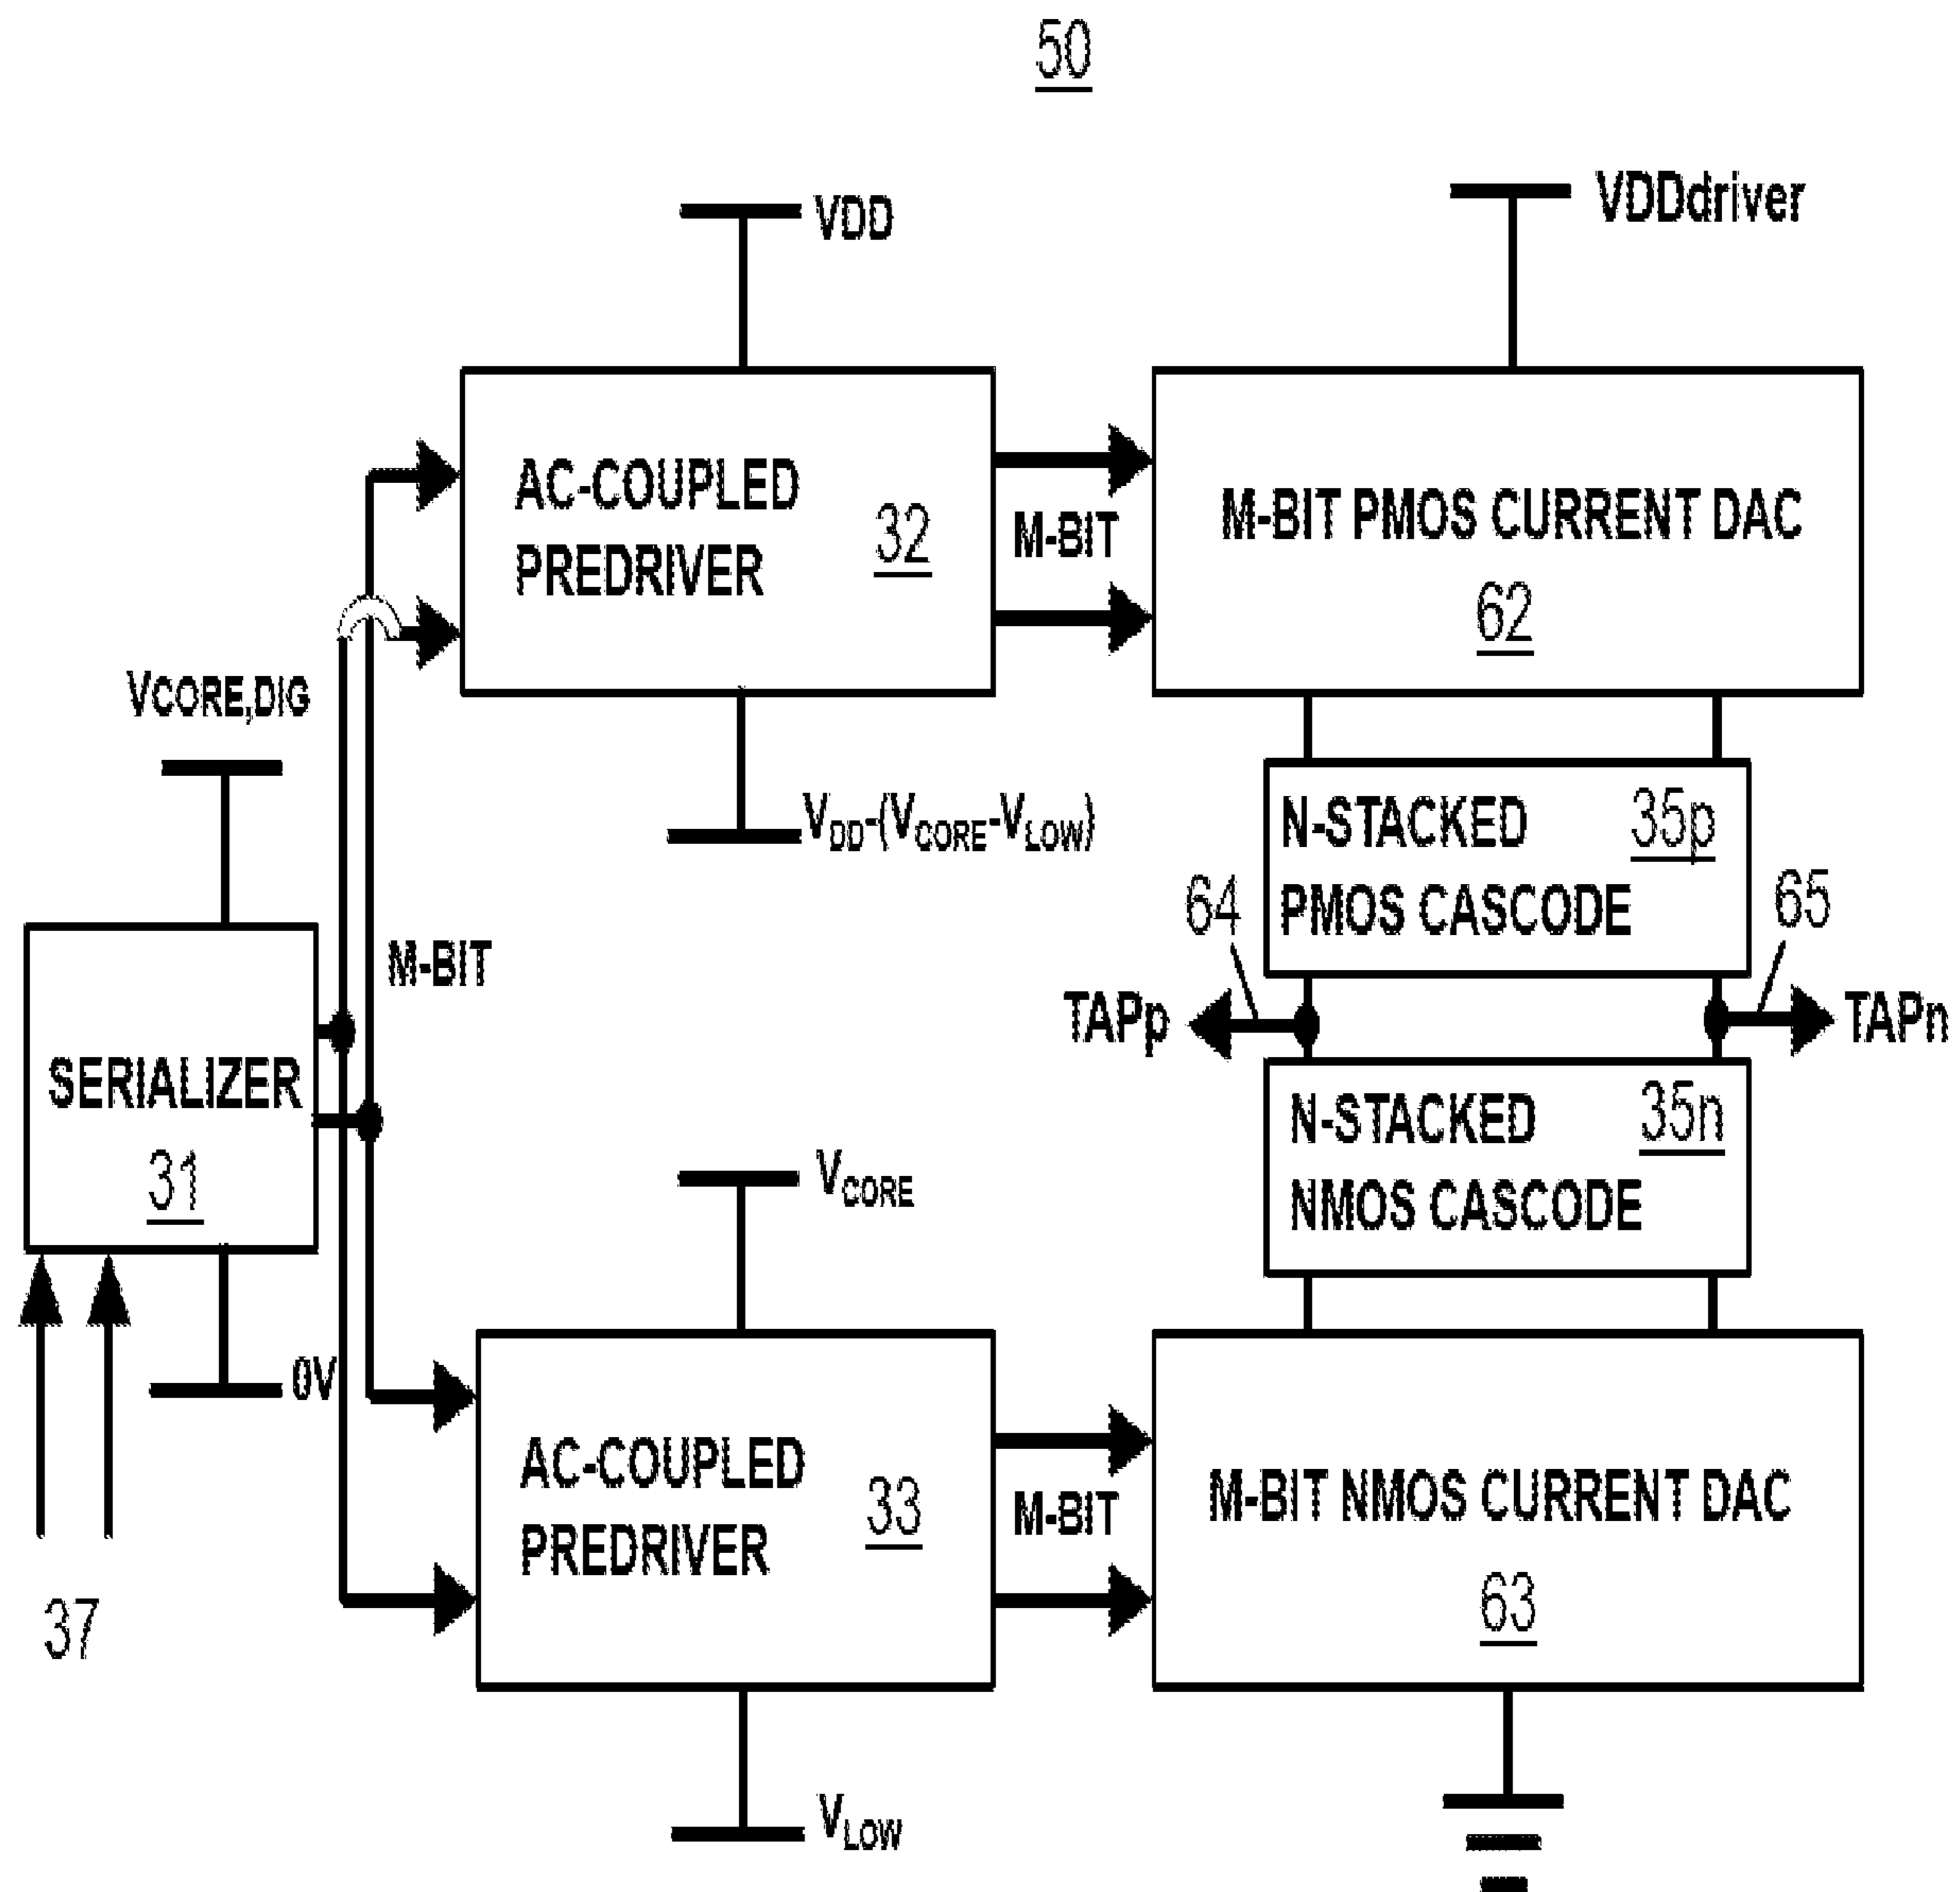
50

VDD

VDDdriver

AC-COUPLED PREDRIVER 32

M-BIT

M-BIT PMOS CURRENT DAC 62

VCORE,DIG

$V_{DD}$-($V_{CORE}$-$V_{LOW}$)

N-STACKED PMOS CASCODE 35p

64

65

M-BIT

SERIALIZER 31

TAPp

TAPn

N-STACKED NMOS CASCODE 35n

$V_{CORE}$

0V

AC-COUPLED PREDRIVER 33

M-BIT

M-BIT NMOS CURRENT DAC 63

37

$V_{LOW}$